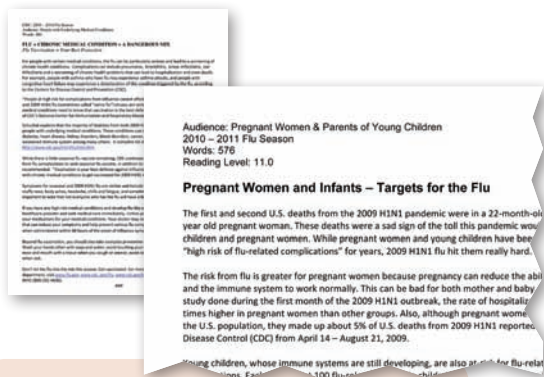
CDC 2010 – 2011 Flu Season
Audience: People with Underlying Medical Conditions
Words: 581

FLU + CHRONIC MEDICAL CONDITION = A DANGEROUS MIX
Flu Vaccination is Your Best Protection

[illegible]

Audience: Pregnant Women & Parents of Young Children
2010 – 2011 Flu Season
Words: 576
Reading Level: 11.0

Pregnant Women and Infants – Targets for the Flu

The first and second U.S. deaths from the 2009 H1N1 pandemic were in a 22-month-ol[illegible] year old pregnant woman. These deaths were a sad sign of the toll this pandemic wo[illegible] children and pregnant women. While pregnant women and young children have bee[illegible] "high risk of flu-related complications" for years, 2009 H1N1 flu hit them really hard.

The risk from flu is greater for pregnant women because pregnancy can reduce the abil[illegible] and the immune system to work normally. This can be bad for both mother and baby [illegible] study done during the first month of the 2009 H1N1 outbreak, the rate of hospitaliz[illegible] times higher in pregnant women than other groups. Also, although pregnant wome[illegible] the U.S. population, they made up about 5% of U.S. deaths from 2009 H1N1 reporte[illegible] Disease Control (CDC) from April 14 – August 21, 2009.

Young children, whose immune systems are still developing, are also at risk for flu-relat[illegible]